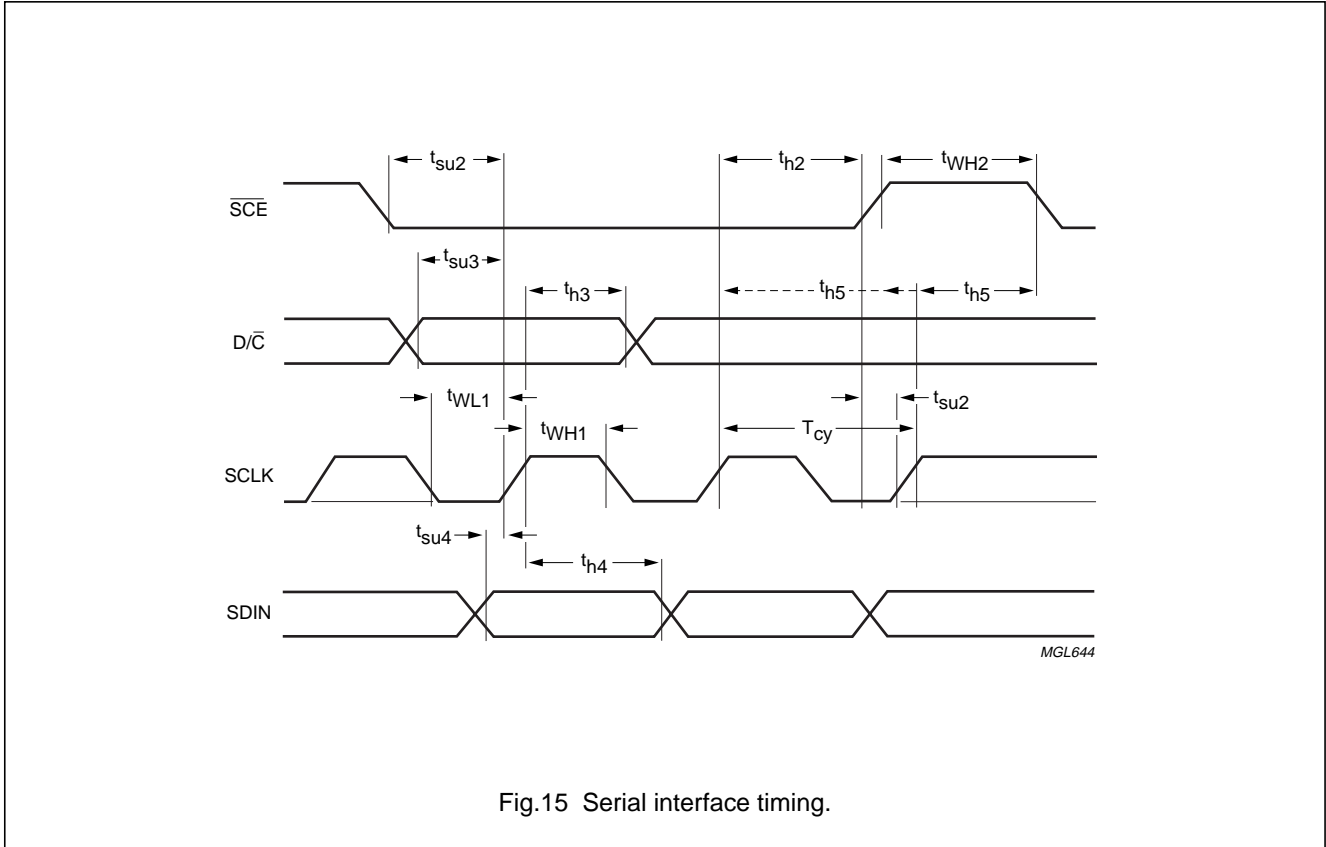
$t_{su2}$

$t_{h2}$

$t_{WH2}$

$\overline{SCE}$

$t_{su3}$

$t_{h3}$

$t_{h5}$

$t_{h5}$

$D/\overline{C}$

$t_{WL1}$

$t_{su2}$

$t_{WH1}$

$T_{cy}$

SCLK

$t_{su4}$

$t_{h4}$

SDIN

MGL644

Fig.15 Serial interface timing.